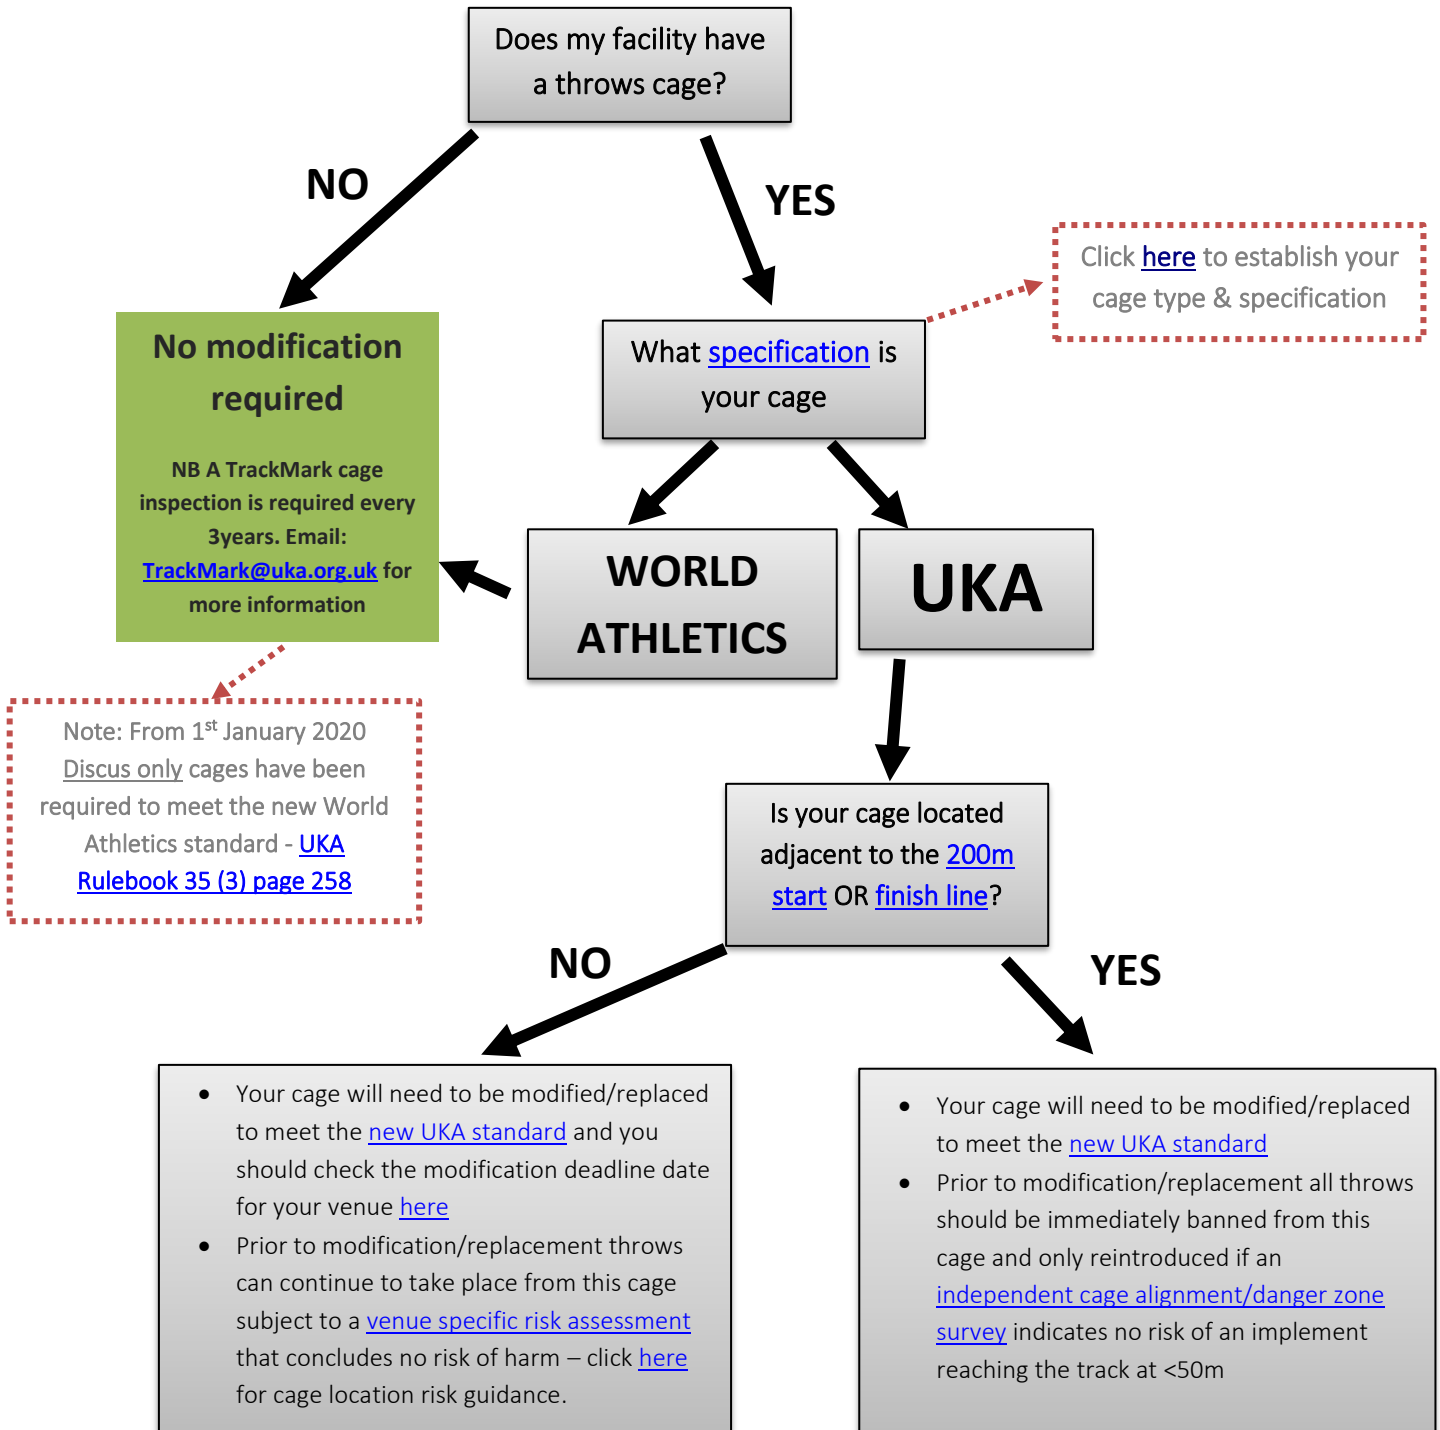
Does my facility have a throws cage?

NO

YES

Click here to establish your cage type & specification

No modification required

NB A TrackMark cage inspection is required every 3years. Email: TrackMark@uka.org.uk for more information

What specification is your cage

WORLD ATHLETICS

UKA

Note: From 1st January 2020 Discus only cages have been required to meet the new World Athletics standard - UKA Rulebook 35 (3) page 258

Is your cage located adjacent to the 200m start OR finish line?

NO

YES

- Your cage will need to be modified/replaced to meet the new UKA standard and you should check the modification deadline date for your venue here
- Prior to modification/replacement throws can continue to take place from this cage subject to a venue specific risk assessment that concludes no risk of harm – click here for cage location risk guidance.

- Your cage will need to be modified/replaced to meet the new UKA standard
- Prior to modification/replacement all throws should be immediately banned from this cage and only reintroduced if an independent cage alignment/danger zone survey indicates no risk of an implement reaching the track at <50m